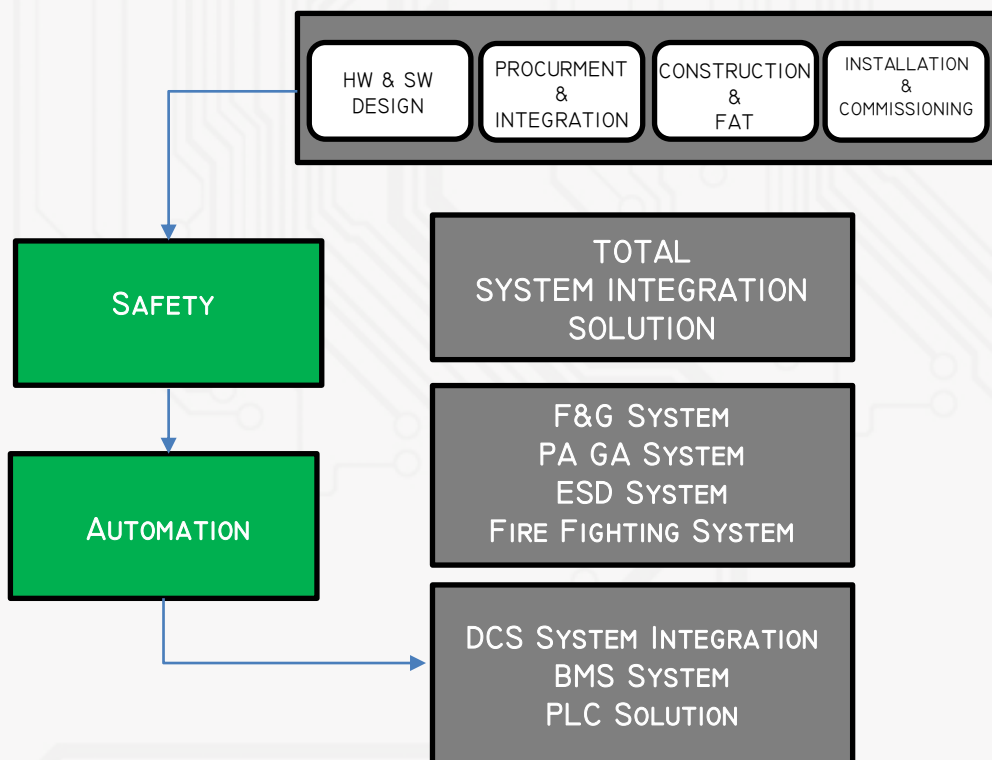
HW & SW DESIGN

PROCURMENT & INTEGRATION

CONSTRUCTION & FAT

INSTALLATION & COMMISSIONING

SAFETY

AUTOMATION

TOTAL SYSTEM INTEGRATION SOLUTION

F&G SYSTEM
PA GA SYSTEM
ESD SYSTEM
FIRE FIGHTING SYSTEM

DCS SYSTEM INTEGRATION
BMS SYSTEM
PLC SOLUTION